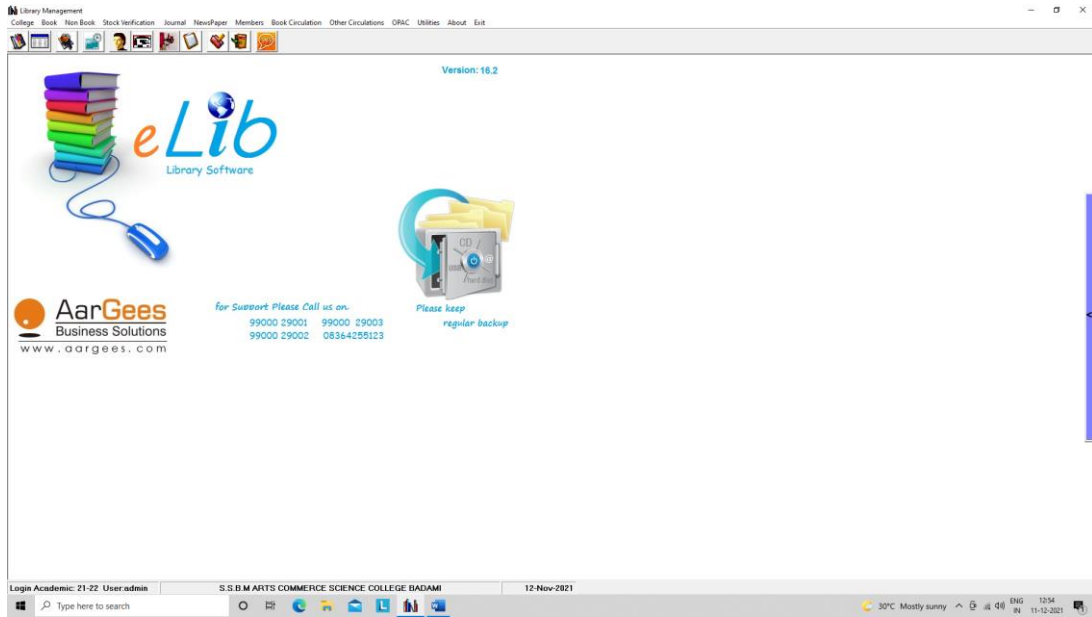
Library Management

College Book Non Book Stock Verification Journal NewsPaper Members Book Circulation Other Circulations OPAC Utilities About Exit

Version: 16.2

eLib
Library Software

CD
hard disk

AarGees
Business Solutions
www.aargees.com

for Support Please Call us on.
99000 29001 99000 29003
99000 29002 08364255123

Please keep
regular backup

Login Academic: 21-22 User:admin
S.S.B.M ARTS COMMERCE SCIENCE COLLEGE BADAMI
12-Nov-2021

Type here to search

30°C Mostly sunny
ENG IN
12:54
11-12-2021